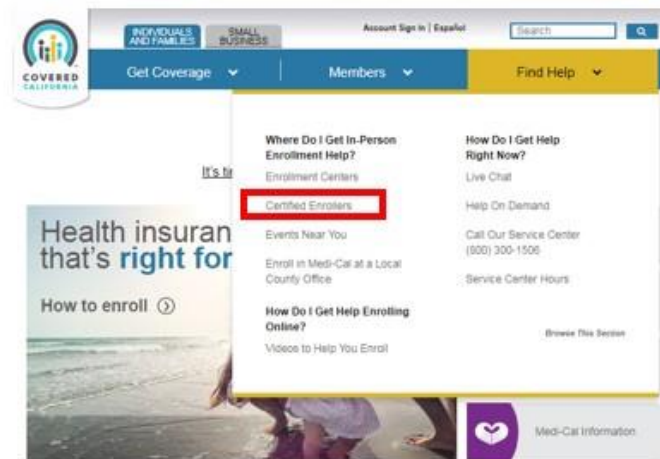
COVERED CALIFORNIA

INDIVIDUALS AND FAMILIES | SMALL BUSINESS

Account Sign In | Español

Search

Get Coverage

Members

Find Help

It's ti

Health insuran
that's right for

How to enroll

Where Do I Get In-Person Enrollment Help?

Enrollment Centers

Certified Enrollers

Events Near You

Enroll in Medi-Cal at a Local County Office

How Do I Get Help Enrolling Online?

Videos to Help You Enroll

How Do I Get Help Right Now?

Live Chat

Help On Demand

Call Our Service Center (800) 300-1506

Service Center Hours

Browse This Section

Medi-Cal Information